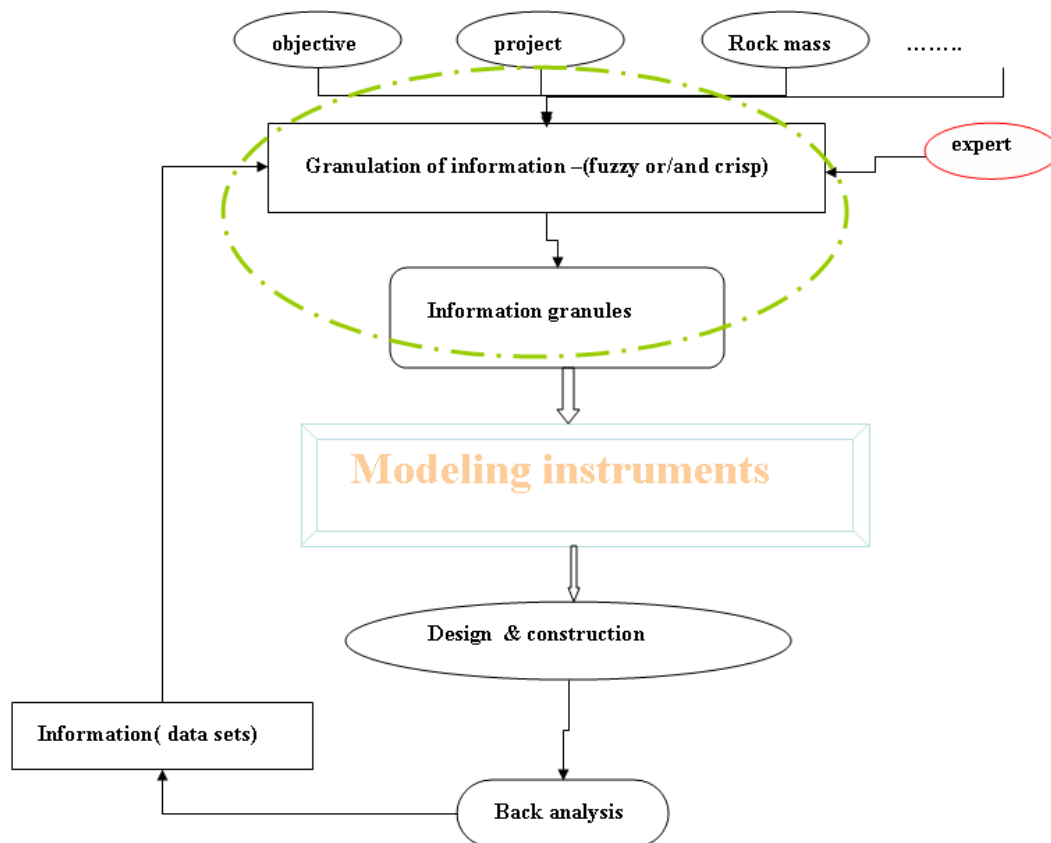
objective

project

Rock mass

……..

Granulation of information –(fuzzy or/and crisp)

expert

Information granules

Modeling instruments

Design & construction

Information( data sets)

Back analysis